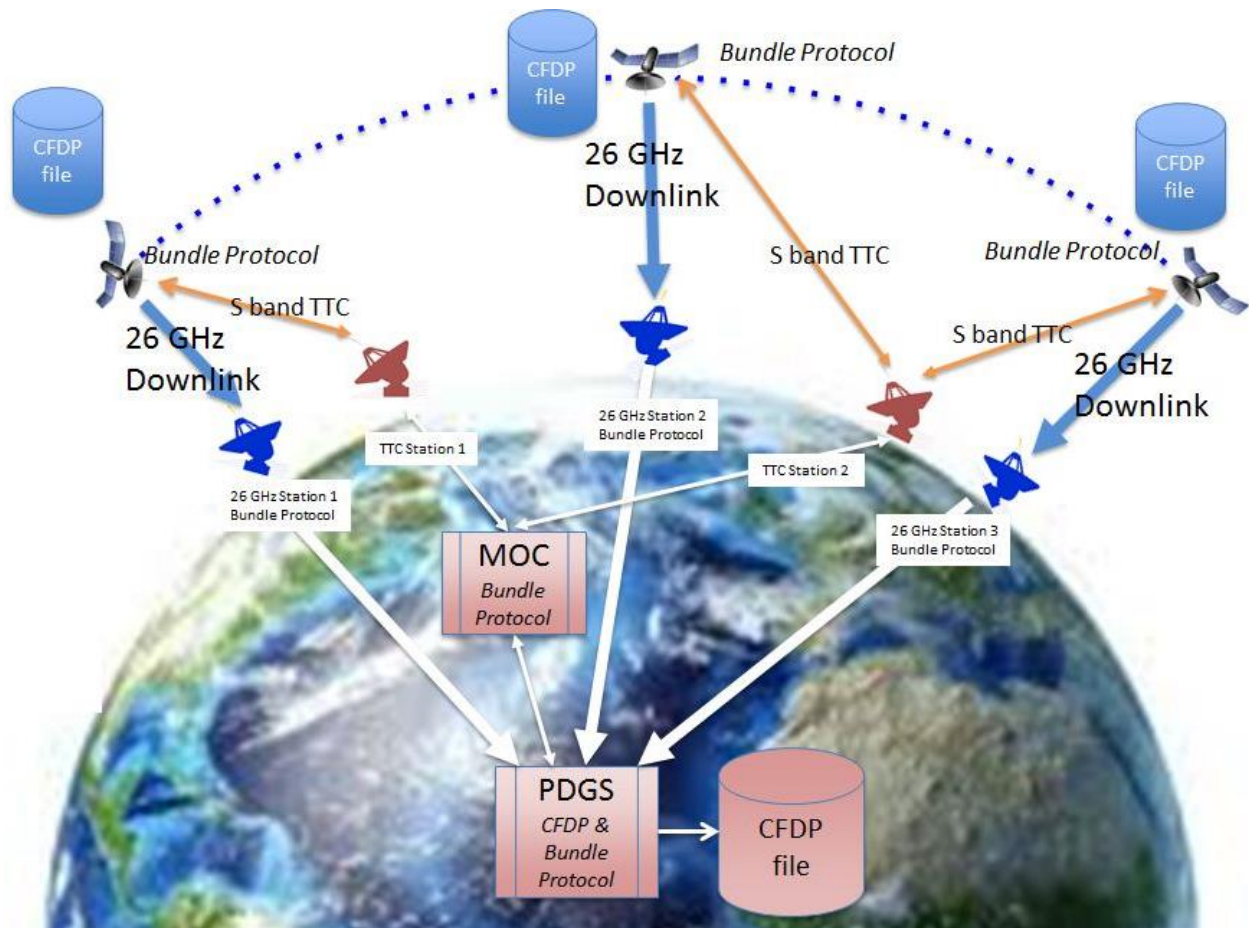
CFDP file

Bundle Protocol

CFDP file

CFDP file

26 GHz Downlink

S band TTC

Bundle Protocol

Bundle Protocol

S band TTC

S band TTC

26 GHz Downlink

26 GHz Downlink

26 GHz Station 2 Bundle Protocol

TTC Station 1

TTC Station 2

26 GHz Station 1 Bundle Protocol

26 GHz Station 3 Bundle Protocol

MOC
*Bundle Protocol*

PDGS
*CFDP & Bundle Protocol*

CFDP file